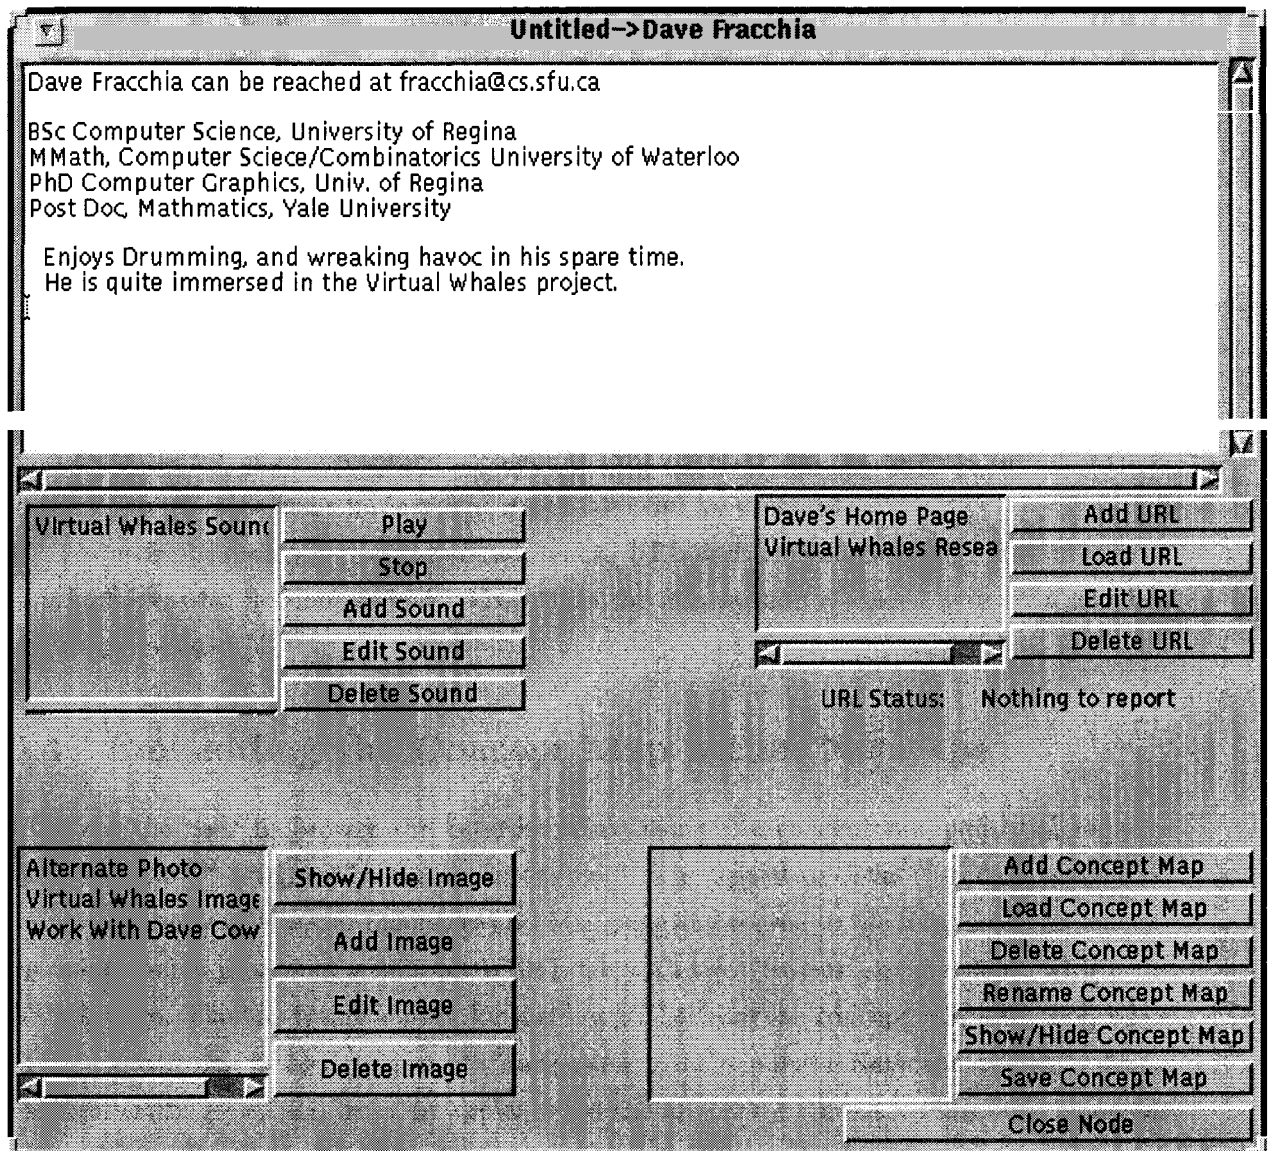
Untitled->Dave Fracchia

Dave Fracchia can be reached at fracchia@cs.sfu.ca

BSc Computer Science, University of Regina
MMath, Computer Sciece/Combinatorics University of Waterloo
PhD Computer Graphics, Univ. of Regina
Post Doc, Mathmatics, Yale University

Enjoys Drumming, and wreaking havoc in his spare time.
He is quite immersed in the Virtual Whales project.

Virtual Whales Sounc

Play

Stop

Add Sound

Edit Sound

Delete Sound

Dave's Home Page
Virtual Whales Resea

Add URL

Load URL

Edit URL

Delete URL

URL Status: Nothing to report

Alternate Photo
Virtual Whales Image
Work With Dave Cow

Show/Hide Image

Add Image

Edit Image

Delete Image

Add Concept Map

Load Concept Map

Delete Concept Map

Rename Concept Map

Show/Hide Concept Map

Save Concept Map

Close Node